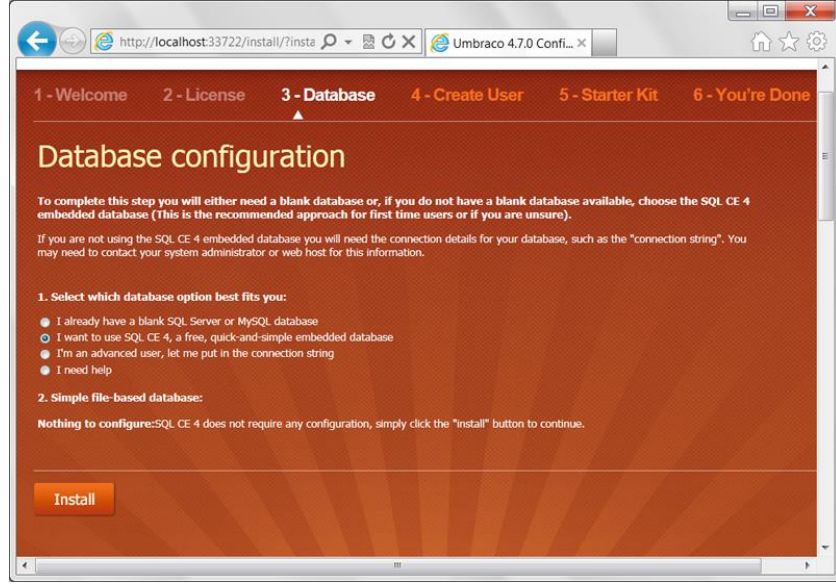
http://localhost:33722/install/?insta

Umbraco 4.7.0 Confi...

1 - Welcome 2 - License 3 - Database 4 - Create User 5 - Starter Kit 6 - You're Done

Database configuration

To complete this step you will either need a blank database or, if you do not have a blank database available, choose the SQL CE 4 embedded database (This is the recommended approach for first time users or if you are unsure).

If you are not using the SQL CE 4 embedded database you will need the connection details for your database, such as the "connection string". You may need to contact your system administrator or web host for this information.

1. Select which database option best fits you:

I already have a blank SQL Server or MySQL database
I want to use SQL CE 4, a free, quick-and-simple embedded database
I'm an advanced user, let me put in the connection string
I need help

2. Simple file-based database:

Nothing to configure:SQL CE 4 does not require any configuration, simply click the "install" button to continue.

Install